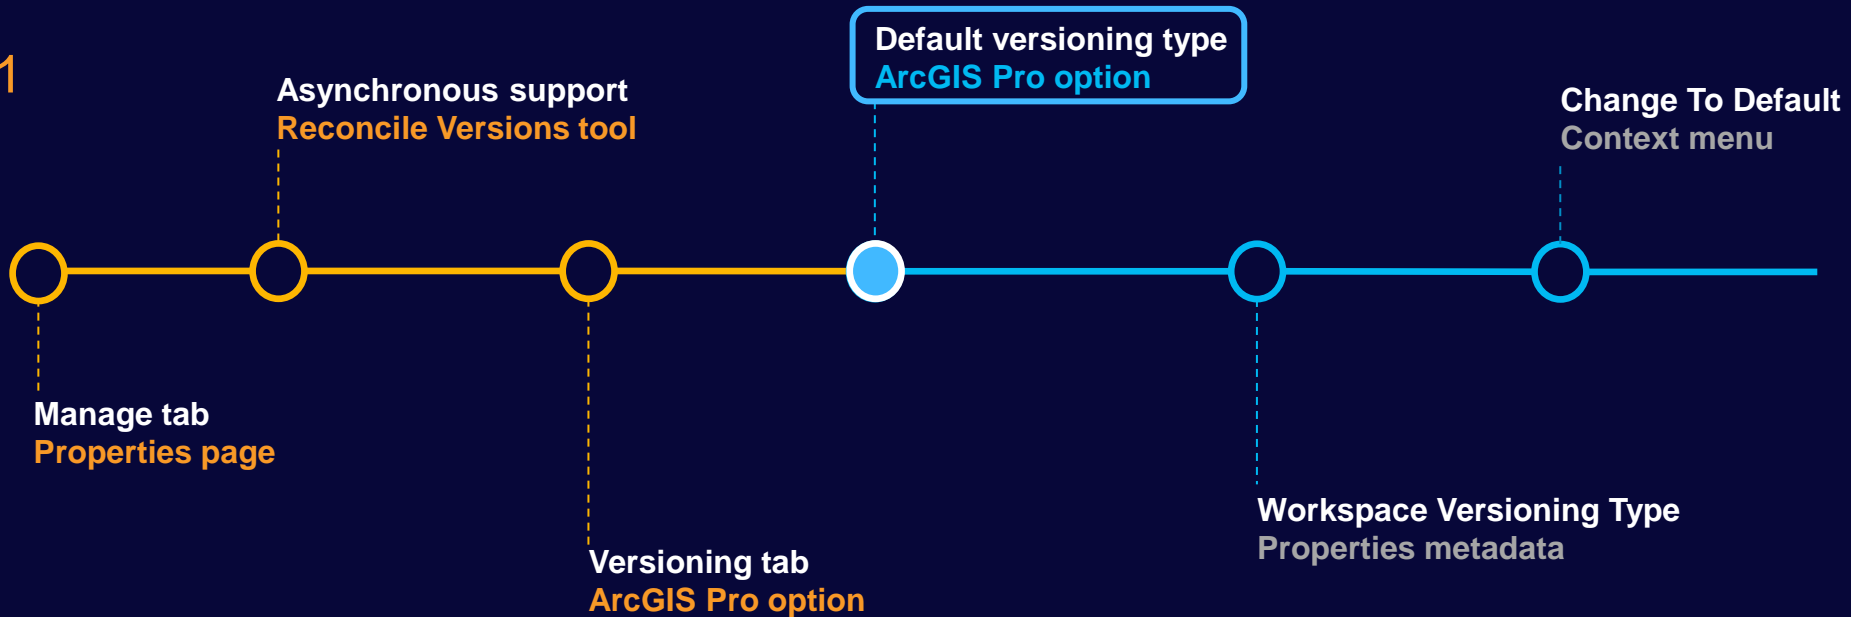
1

Asynchronous support
Reconcile Versions tool

Default versioning type
ArcGIS Pro option

Change To Default
Context menu

Manage tab
Properties page

Versioning tab
ArcGIS Pro option

Workspace Versioning Type
Properties metadata